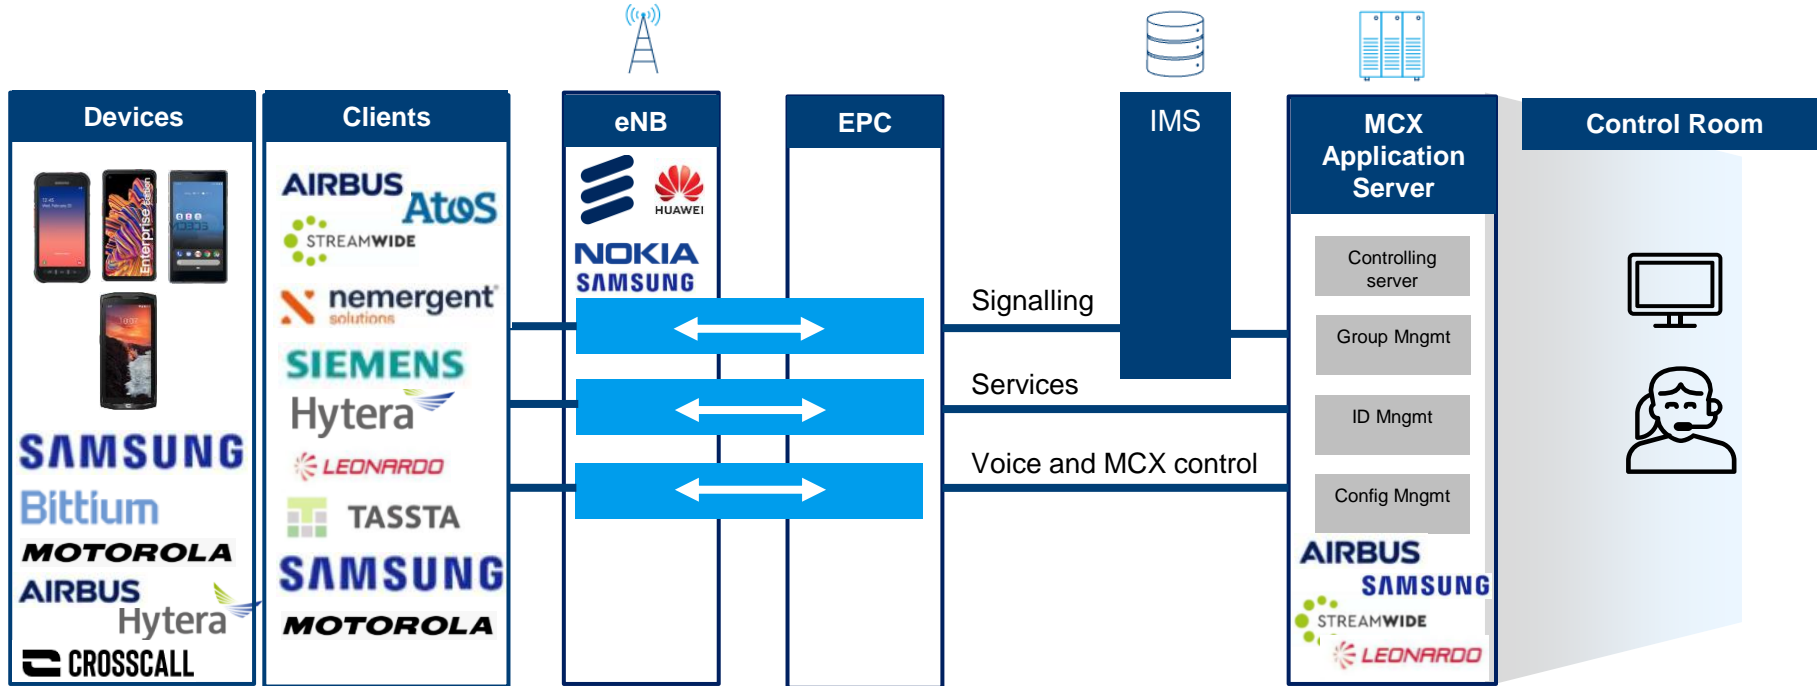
Devices

Enterprise Edition

SAMSUNG
Bittium
MOTOROLA
AIRBUS
Hytera
CROSSCALL

Clients

AIRBUS
AtoS
STREAMWIDE
nemergent solutions
SIEMENS
Hytera
LEONARDO
TASSTA
SAMSUNG
MOTOROLA

eNB

HUAWEI
NOKIA
SAMSUNG

EPC

IMS

Signalling
Services
Voice and MCX control

MCX Application Server

Controlling server
Group Mngmt
ID Mngmt
Config Mngmt

AIRBUS
SAMSUNG
STREAMWIDE
LEONARDO

Control Room